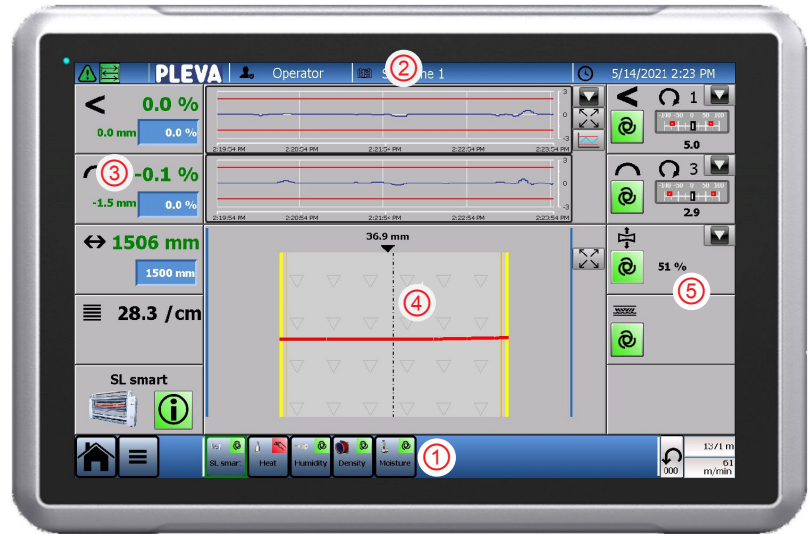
PLEVA | Operator | S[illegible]ne 1 | 5/14/2021 2:23 PM

2

< 0.0 %
0.0 mm 0.0 %

3 -0.1 %
-1.5 mm 0.0 %

↔ 1506 mm
1500 mm

28.3 /cm

SL smart

3
0
-3
2:19:54 PM 2:20:54 PM 2:21:54 PM 2:22:54 PM 2:23:54 PM

3
0
-3
2:19:54 PM 2:20:54 PM 2:21:54 PM 2:22:54 PM 2:23:54 PM

36.9 mm

4

1
-100 -50 0 50 100
5.0

3
-100 -50 0 50 100
2.9

51 %

5

SL smar | Heat | Humidity | Density | Moisture

1

000

13/1 m
61 m/min